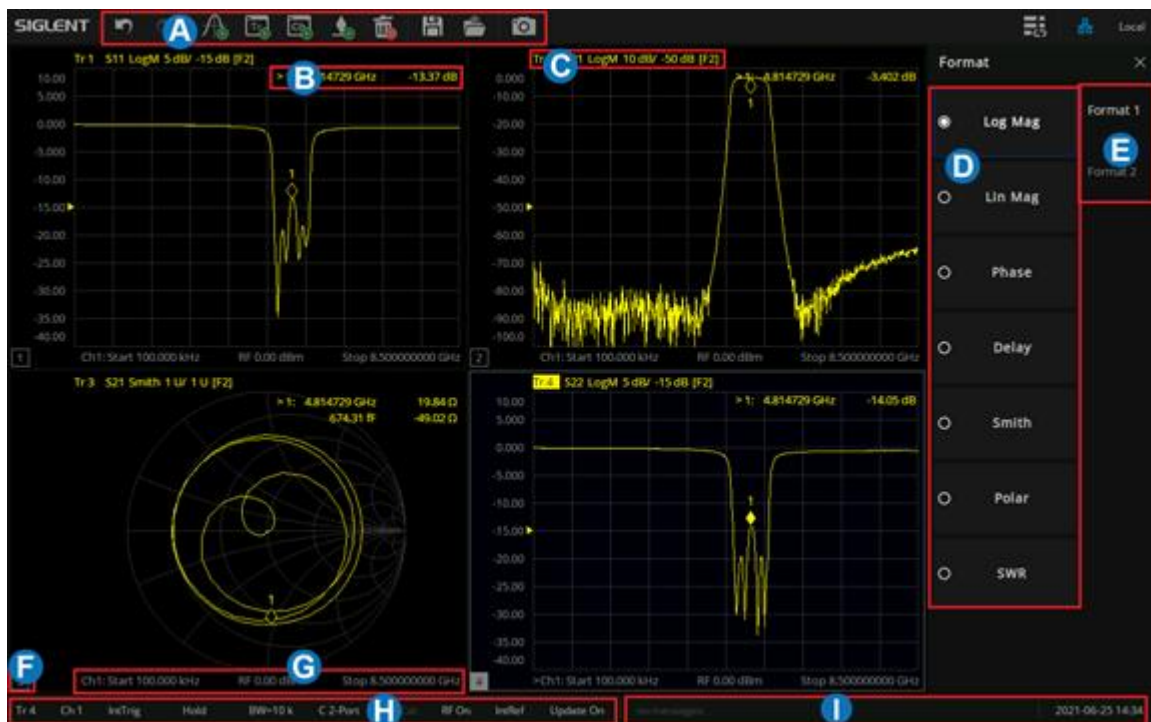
SIGLENT A Local

Tr 1 S11 LogM 5 dB/ -15 dB [F2]
> B 4729 GHz -13.37 dB
10.00
5.000
0.000
-5.000
-10.00
-15.00
-20.00
-25.00
-30.00
-35.00
-40.00
1
1 Ch1: Start 100.000 kHz RF 0.00 dBm Stop 8.500000000 GHz

Tr C 1 LogM 10 dB/ -50 dB [F2]
>1: 4.814729 GHz -3.402 dB
0.000
-10.00
-20.00
-30.00
-40.00
-50.00
-60.00
-70.00
-80.00
-90.00
-100.0
1
2 Ch1: Start 100.000 kHz RF 0.00 dBm Stop 8.500000000 GHz

Format
Log Mag
Lin Mag
Phase
Delay
Smith
Polar
SWR
D
Format 1
E
Format 2

Tr 3 S21 Smith 1 U/ 1 U [F2]
>1: 4.854729 GHz 19.84 Ω
674.31 fF -49.02 Ω
1

Tr 4 S22 LogM 5 dB/ -15 dB [F2]
>1: 4.814729 GHz -14.05 dB
10.00
5.000
0.000
-5.000
-10.00
-15.00
-20.00
-25.00
-30.00
-35.00
-40.00
1
4 >Ch1: Start 100.000 kHz RF 0.00 dBm Stop 8.500000000 GHz

F
Ch1: Start 100.000 kHz RF 0.00 dBm G Stop 8.500000000 GHz

Tr 4 Ch1 IntTrig Hold BW=10 k C 2-Port H RF On IntRef Update On
I
2021-06-25 14:34